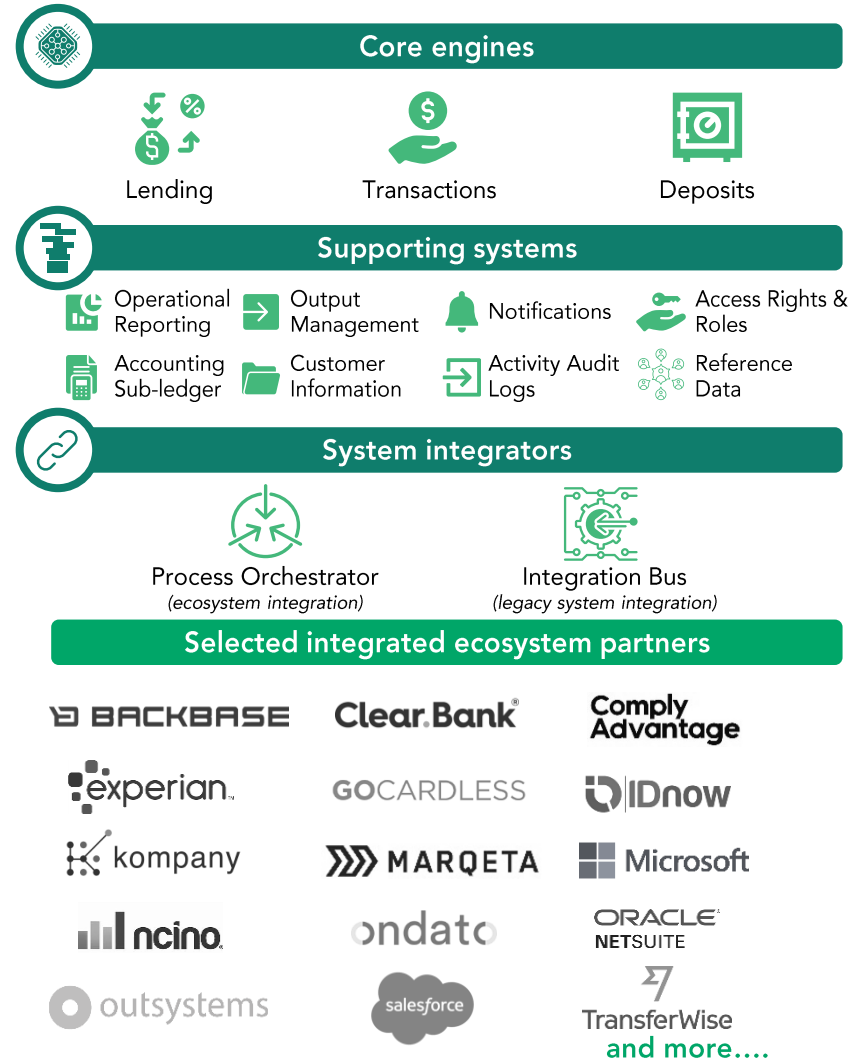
Core engines

Lending

Transactions

Deposits

Supporting systems

Operational Reporting

Output Management

Notifications

Access Rights & Roles

Accounting Sub-ledger

Customer Information

Activity Audit Logs

Reference Data

System integrators

Process Orchestrator
(ecosystem integration)

Integration Bus
(legacy system integration)

Selected integrated ecosystem partners

BACKBASE

Clear.Bank®

Comply Advantage

experian™

GOCARDLESS

IDnow

kompany

MARQETA

Microsoft

ncino

ondato

ORACLE® NETSUITE

outsystems

salesforce

TransferWise

and more….